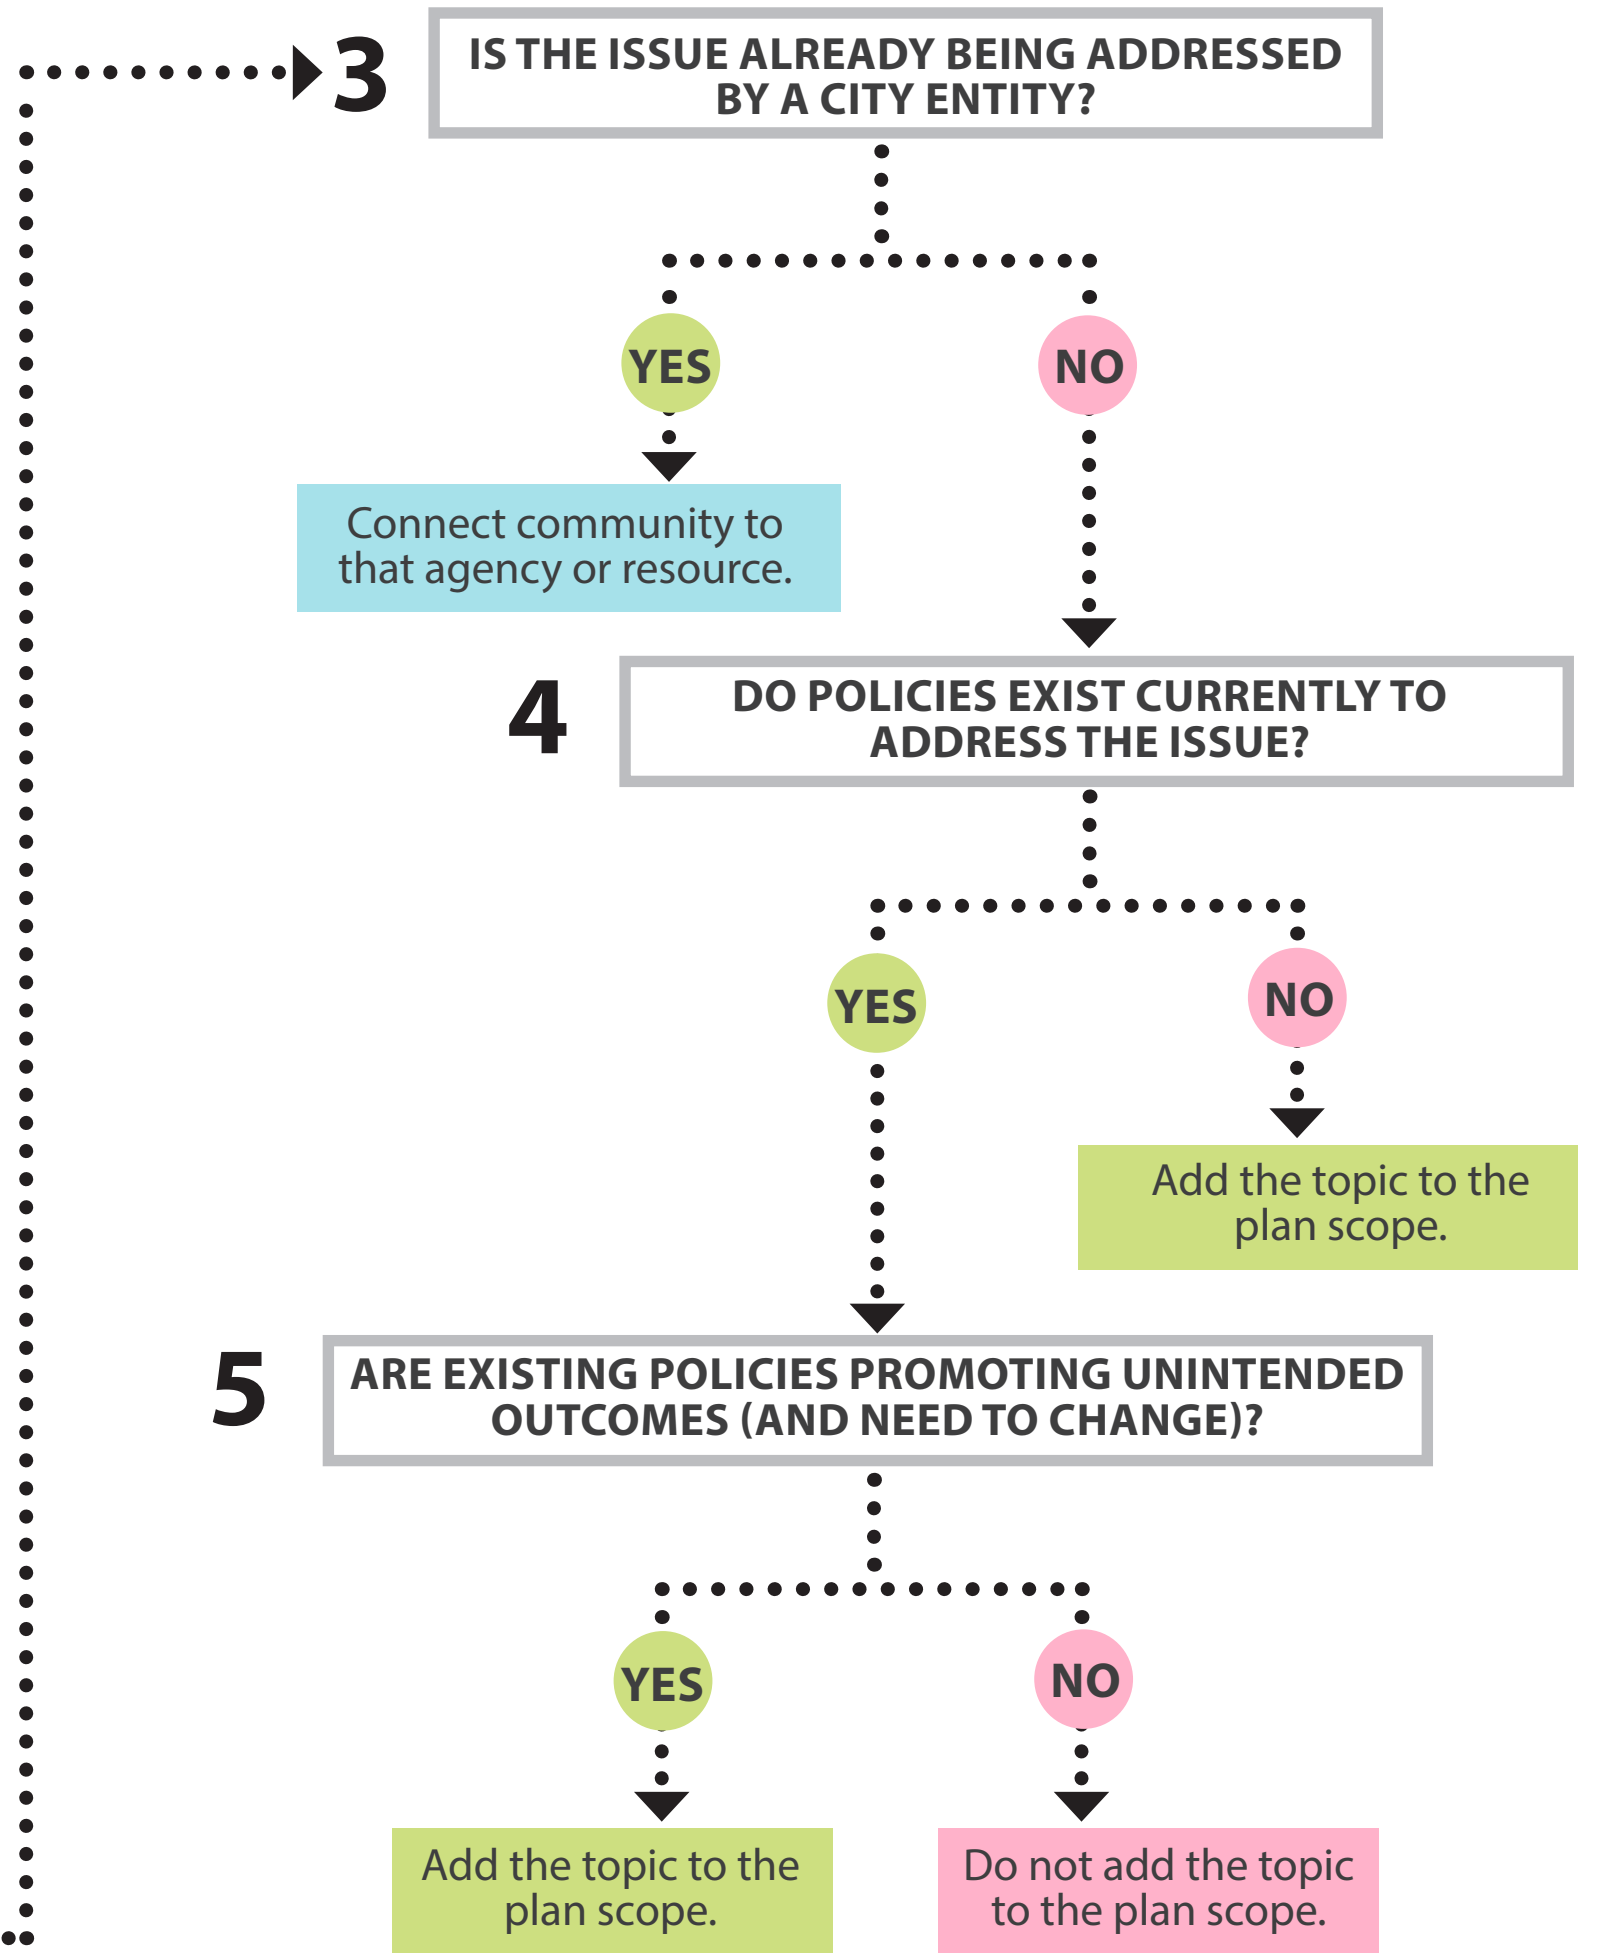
3

IS THE ISSUE ALREADY BEING ADDRESSED BY A CITY ENTITY?

YES

NO

Connect community to that agency or resource.

4

DO POLICIES EXIST CURRENTLY TO ADDRESS THE ISSUE?

YES

NO

Add the topic to the plan scope.

5

ARE EXISTING POLICIES PROMOTING UNINTENDED OUTCOMES (AND NEED TO CHANGE)?

YES

NO

Add the topic to the plan scope.

Do not add the topic to the plan scope.